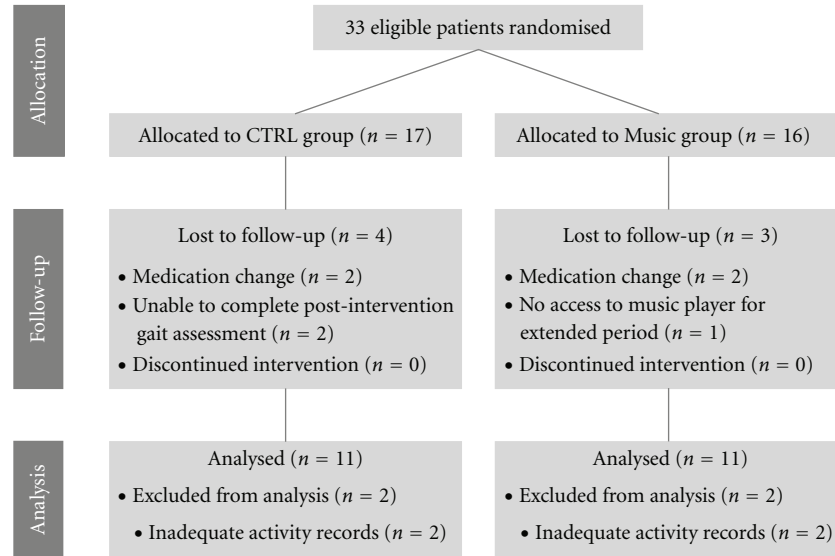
Allocation

33 eligible patients randomised

Allocated to CTRL group ($n = 17$)

Allocated to Music group ($n = 16$)

Follow-up

Lost to follow-up ($n = 4$)

• Medication change ($n = 2$)
• Unable to complete post-intervention gait assessment ($n = 2$)
• Discontinued intervention ($n = 0$)

Lost to follow-up ($n = 3$)

• Medication change ($n = 2$)
• No access to music player for extended period ($n = 1$)
• Discontinued intervention ($n = 0$)

Analysis

Analysed ($n = 11$)

• Excluded from analysis ($n = 2$)
• Inadequate activity records ($n = 2$)

Analysed ($n = 11$)

• Excluded from analysis ($n = 2$)
• Inadequate activity records ($n = 2$)